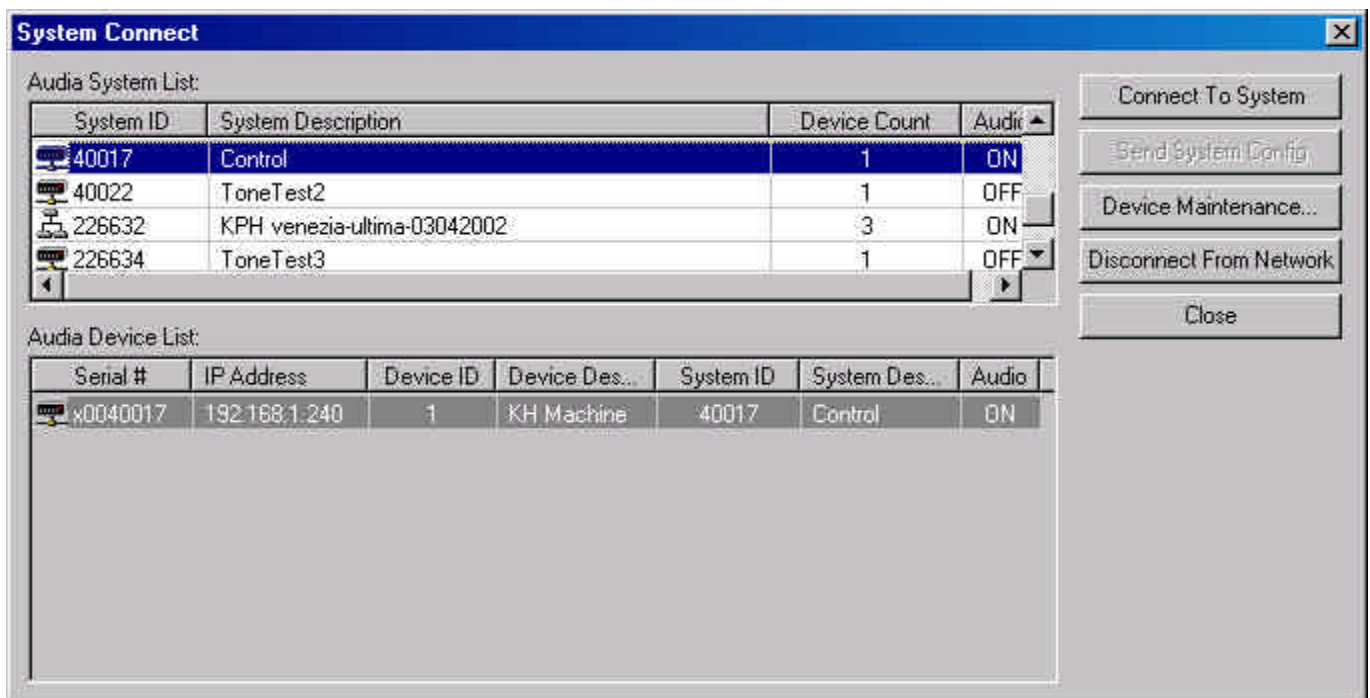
System Connect

Audia System List:

| System ID | System Description | Device Count | Audi |
|---|---|---|---|
| 40017 | Control | 1 | ON |
| 40022 | ToneTest2 | 1 | OFF |
| 226632 | KPH venezia-ultima-03042002 | 3 | ON |
| 226634 | ToneTest3 | 1 | OFF |

Audia Device List:

| Serial # | IP Address | Device ID | Device Des... | System ID | System Des... | Audio |
|---|---|---|---|---|---|---|
| x0040017 | 192.168.1.240 | 1 | KH Machine | 40017 | Control | ON |

Connect To System

Send System Config

Device Maintenance...

Disconnect From Network

Close